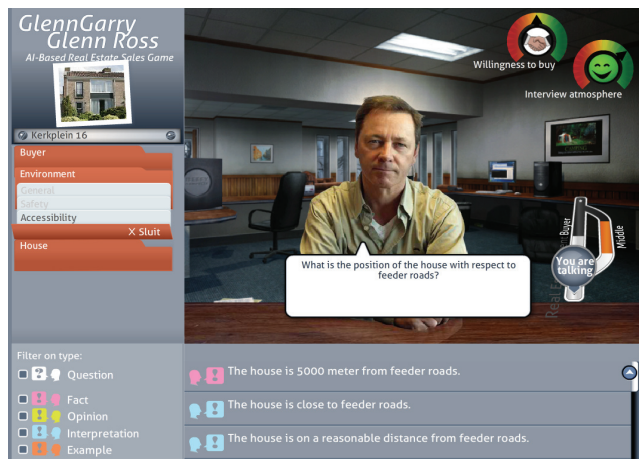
GlennGarry Glenn Ross
AI-Based Real Estate Sales Game

Kerkplein 16

Buyer

Environment

General

Safety

Accessibility

X Sluit

House

Willingness to buy

Interview atmosphere

Buyer

Middle

You are talking

What is the position of the house with respect to feeder roads?

Filter on type:

Question

Fact

Opinion

Interpretation

Example

The house is 5000 meter from feeder roads.

The house is close to feeder roads.

The house is on a reasonable distance from feeder roads.